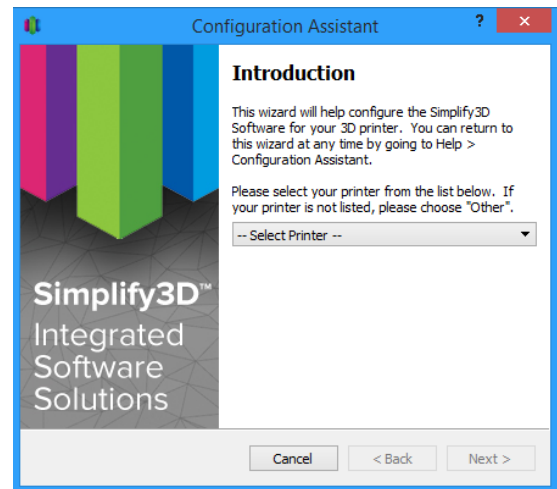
Configuration Assistant

?

Introduction

This wizard will help configure the Simplify3D Software for your 3D printer. You can return to this wizard at any time by going to Help > Configuration Assistant.

Please select your printer from the list below. If your printer is not listed, please choose "Other".

-- Select Printer --

Simplify3D™
Integrated Software Solutions

Cancel

< Back

Next >